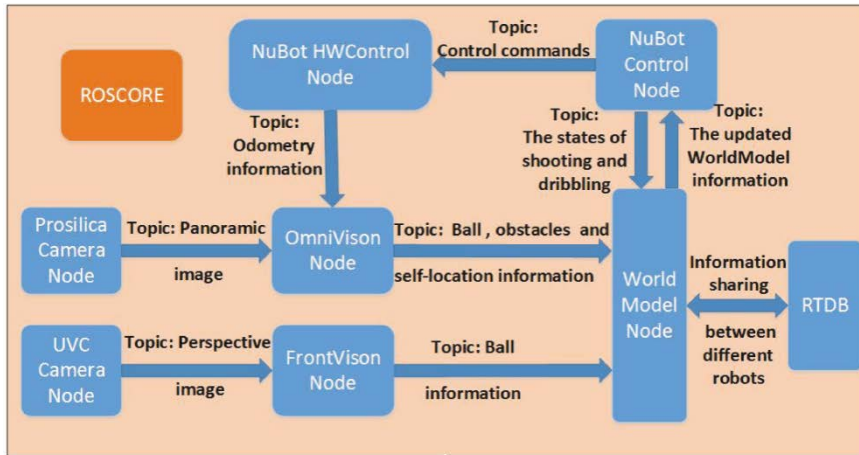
ROSCORE

NuBot HWControl Node

Topic: Control commands

NuBot Control Node

Topic: Odometry information

Topic: The states of shooting and dribbling

Topic: The updated WorldModel information

Prosilica Camera Node

Topic: Panoramic image

OmniVison Node

Topic: Ball , obstacles and self-location information

World Model Node

Information sharing between different robots

RTDB

UVC Camera Node

Topic: Perspective image

FrontVison Node

Topic: Ball information